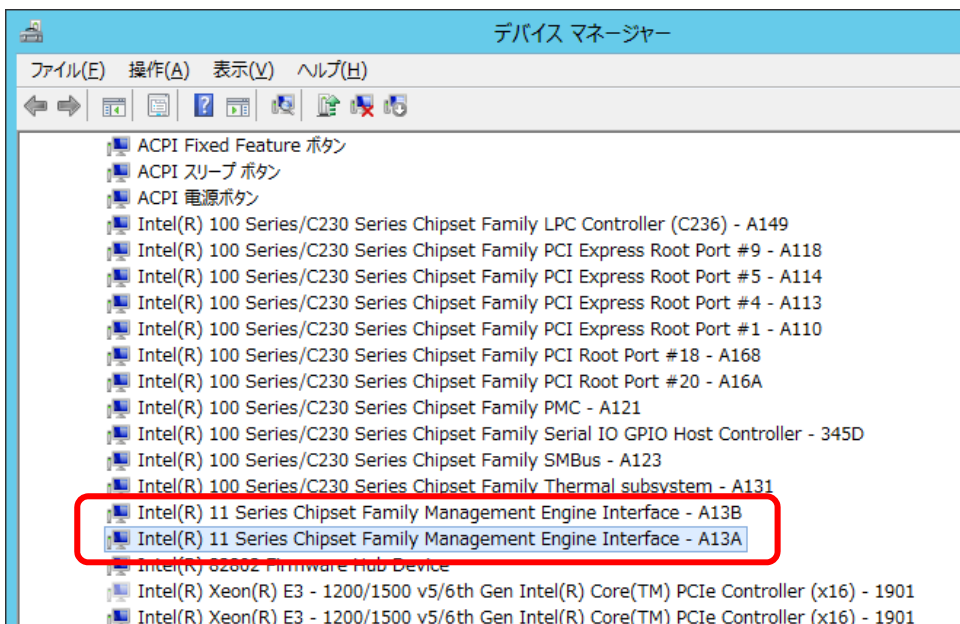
デバイス マネージャー

ファイル(F) 操作(A) 表示(V) ヘルプ(H)

ACPI Fixed Feature ボタン
ACPI スリープ ボタン
ACPI 電源ボタン
Intel(R) 100 Series/C230 Series Chipset Family LPC Controller (C236) - A149
Intel(R) 100 Series/C230 Series Chipset Family PCI Express Root Port #9 - A118
Intel(R) 100 Series/C230 Series Chipset Family PCI Express Root Port #5 - A114
Intel(R) 100 Series/C230 Series Chipset Family PCI Express Root Port #4 - A113
Intel(R) 100 Series/C230 Series Chipset Family PCI Express Root Port #1 - A110
Intel(R) 100 Series/C230 Series Chipset Family PCI Root Port #18 - A168
Intel(R) 100 Series/C230 Series Chipset Family PCI Root Port #20 - A16A
Intel(R) 100 Series/C230 Series Chipset Family PMC - A121
Intel(R) 100 Series/C230 Series Chipset Family Serial IO GPIO Host Controller - 345D
Intel(R) 100 Series/C230 Series Chipset Family SMBus - A123
Intel(R) 100 Series/C230 Series Chipset Family Thermal subsystem - A131
Intel(R) 11 Series Chipset Family Management Engine Interface - A13B
Intel(R) 11 Series Chipset Family Management Engine Interface - A13A
Intel(R) 82802 Firmware Hub Device
Intel(R) Xeon(R) E3 - 1200/1500 v5/6th Gen Intel(R) Core(TM) PCIe Controller (x16) - 1901
Intel(R) Xeon(R) E3 - 1200/1500 v5/6th Gen Intel(R) Core(TM) PCIe Controller (x16) - 1901